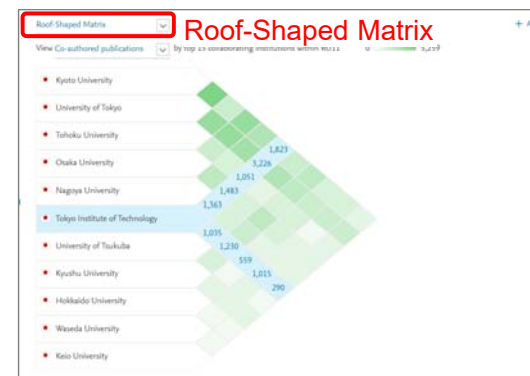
Roof-Shaped Matrix
Roof-Shaped Matrix
View Co-authored publications by top 15 collaborating institutions within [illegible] 0 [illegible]

Kyoto University
University of Tokyo
Tohoku University
Osaka University
Nagoya University
Tokyo Institute of Technology
University of Tsukuba
Kyushu University
Hokkaido University
Waseda University
Keio University

1,823
3,226
1,051
1,483
1,363
1,035
1,230
559
1,015
290